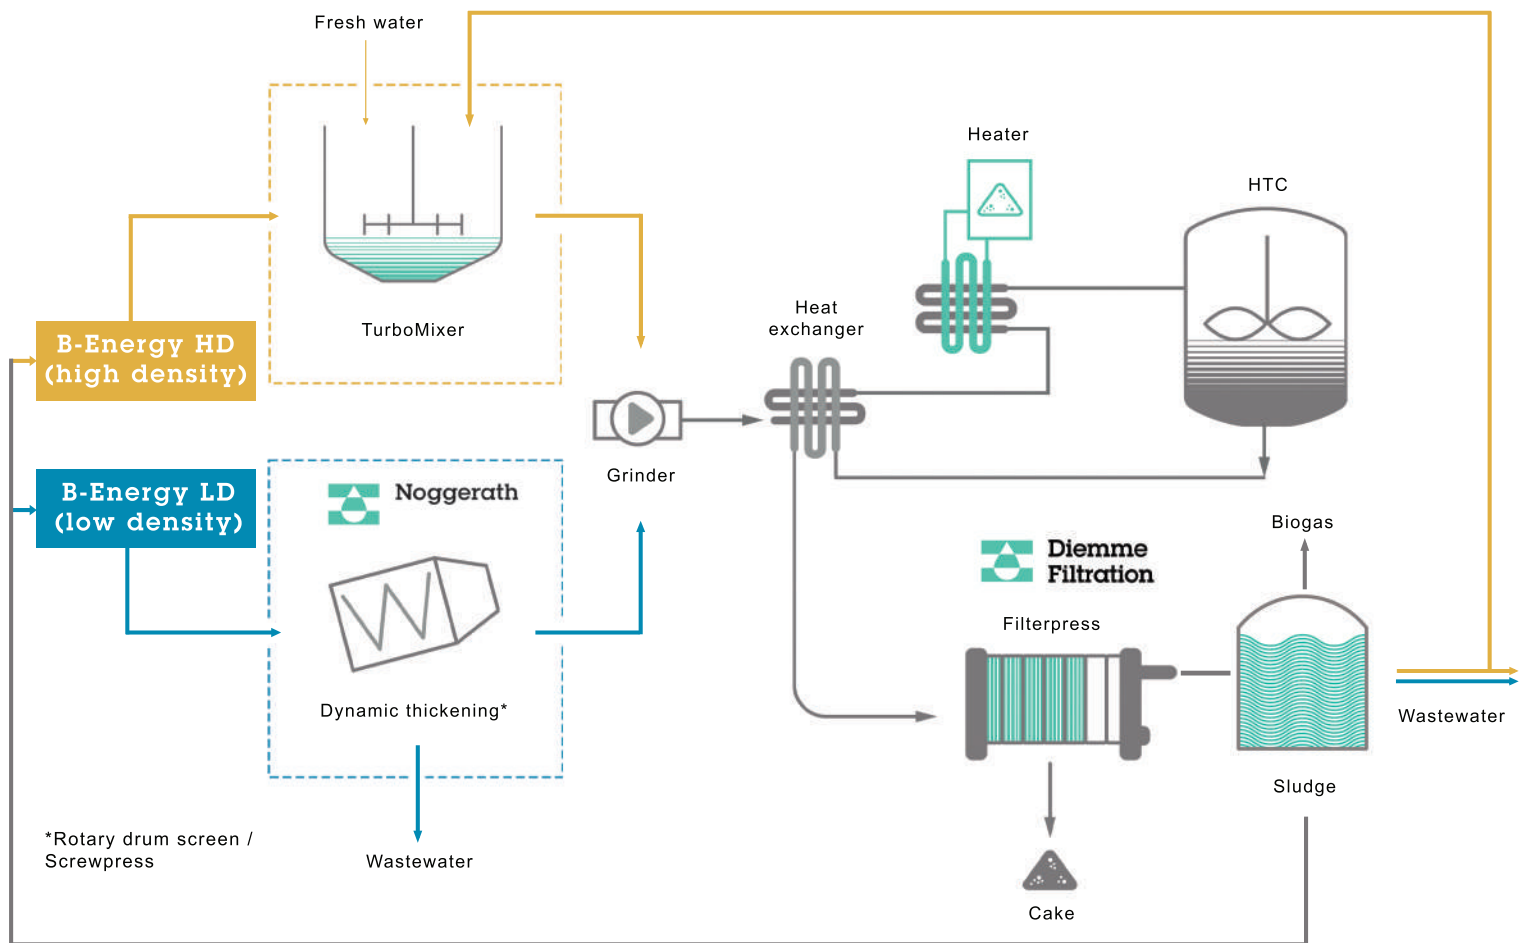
Fresh water

TurboMixer

B-Energy HD (high density)

B-Energy LD (low density)

Noggerath

Dynamic thickening*

*Rotary drum screen / Screwpress

Wastewater

Grinder

Heat exchanger

Heater

HTC

Diemme Filtration

Filterpress

Cake

Biogas

Sludge

Wastewater